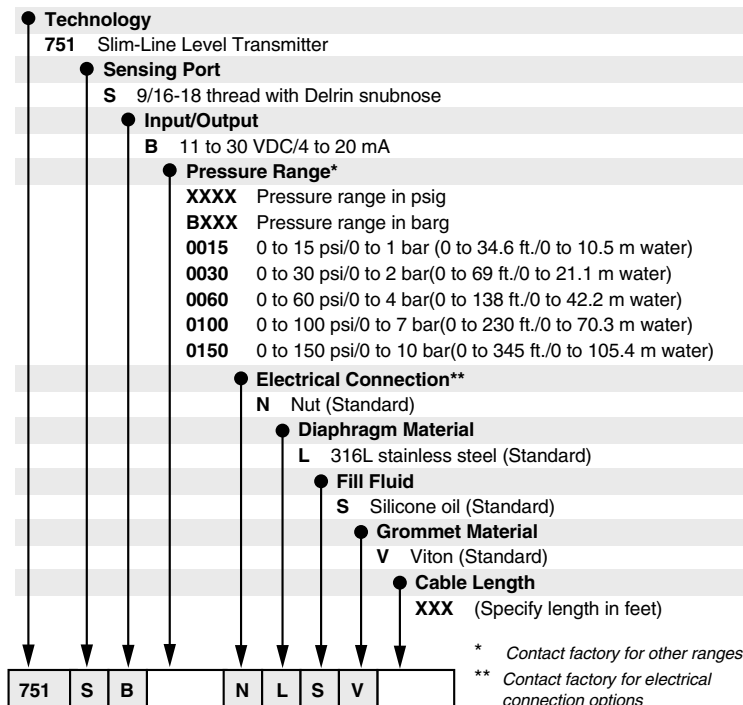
Technology
751 Slim-Line Level Transmitter
Sensing Port
S 9/16-18 thread with Delrin snubnose
Input/Output
B 11 to 30 VDC/4 to 20 mA
Pressure Range*
XXXX Pressure range in psig
BXXX Pressure range in barg
0015 0 to 15 psi/0 to 1 bar (0 to 34.6 ft./0 to 10.5 m water)
0030 0 to 30 psi/0 to 2 bar(0 to 69 ft./0 to 21.1 m water)
0060 0 to 60 psi/0 to 4 bar(0 to 138 ft./0 to 42.2 m water)
0100 0 to 100 psi/0 to 7 bar(0 to 230 ft./0 to 70.3 m water)
0150 0 to 150 psi/0 to 10 bar(0 to 345 ft./0 to 105.4 m water)
Electrical Connection**
N Nut (Standard)
Diaphragm Material
L 316L stainless steel (Standard)
Fill Fluid
S Silicone oil (Standard)
Grommet Material
V Viton (Standard)
Cable Length
XXX (Specify length in feet)

| 751 | S | B |  | N | L | S | V |  |
|---|---|---|---|---|---|---|---|---|

* Contact factory for other ranges
** Contact factory for electrical connection options